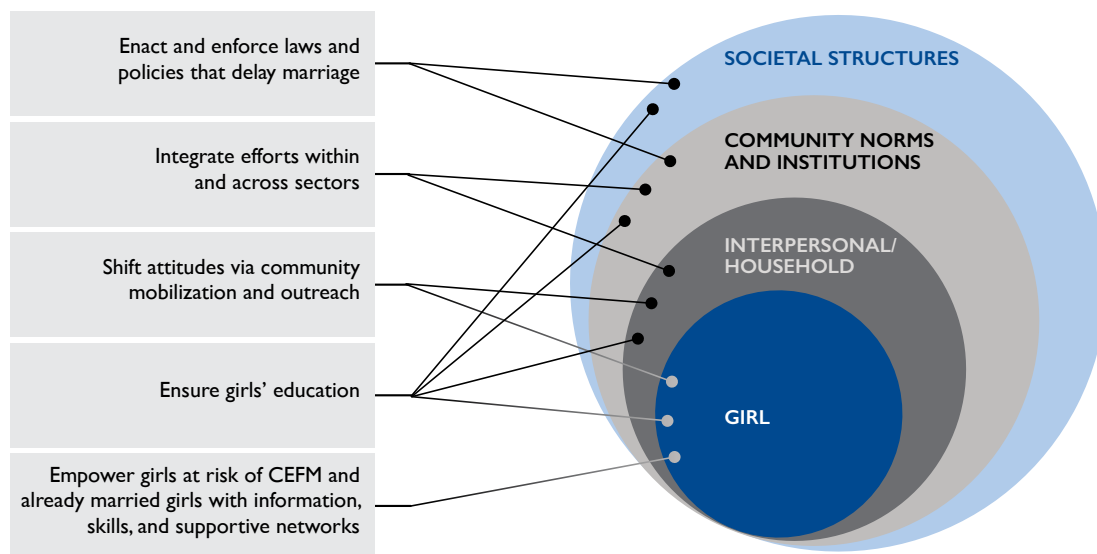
Enact and enforce laws and policies that delay marriage

Integrate efforts within and across sectors

Shift attitudes via community mobilization and outreach

Ensure girls' education

Empower girls at risk of CEFM and already married girls with information, skills, and supportive networks

SOCIETAL STRUCTURES

COMMUNITY NORMS AND INSTITUTIONS

INTERPERSONAL/ HOUSEHOLD

GIRL